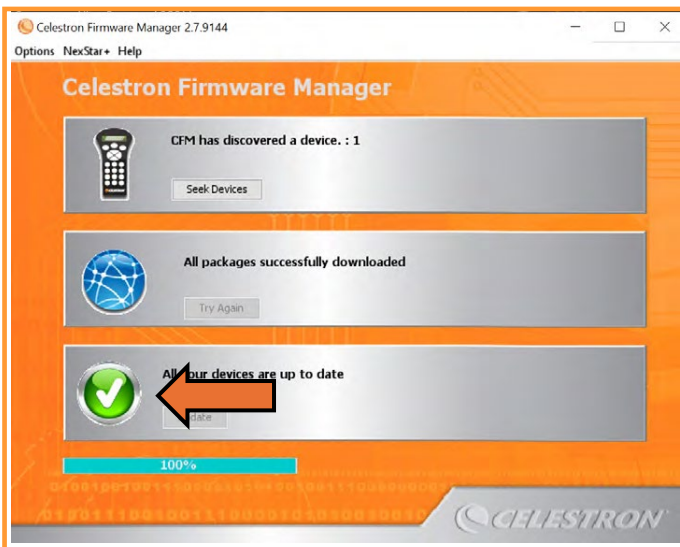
Celestron Firmware Manager 2.7.9144

Options NexStar+ Help

Celestron Firmware Manager

CFM has discovered a device. : 1

Seek Devices

All packages successfully downloaded

Try Again

All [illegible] our devices are up to date

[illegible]date

100%

CELESTRON